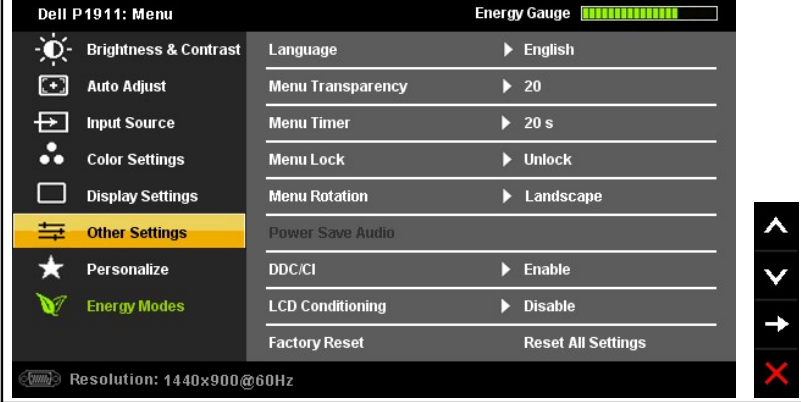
Dell P1911: Menu

Energy Gauge

Brightness & Contrast
Auto Adjust
Input Source
Color Settings
Display Settings
Other Settings
Personalize
Energy Modes

| | |
|---|---|
| Language | English |
| Menu Transparency | 20 |
| Menu Timer | 20 s |
| Menu Lock | Unlock |
| Menu Rotation | Landscape |
| Power Save Audio | |
| DDC/CI | Enable |
| LCD Conditioning | Disable |
| Factory Reset | Reset All Settings |

Resolution: 1440x900@60Hz